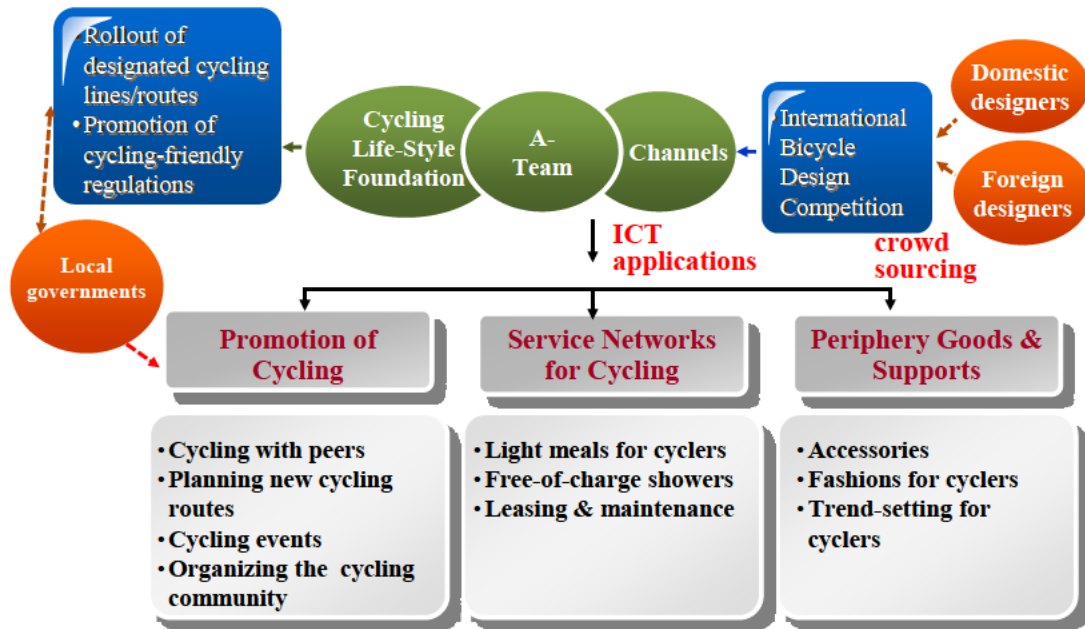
•Rollout of designated cycling lines/routes
•Promotion of cycling-friendly regulations

Cycling Life-Style Foundation

A-Team

Channels

•International Bicycle Design Competition

Domestic designers

Foreign designers

crowd sourcing

ICT applications

Local governments

Promotion of Cycling

Service Networks for Cycling

Periphery Goods & Supports

•Cycling with peers
•Planning new cycling routes
•Cycling events
•Organizing the cycling community

•Light meals for cyclers
•Free-of-charge showers
•Leasing & maintenance

•Accessories
•Fashions for cyclers
•Trend-setting for cyclers